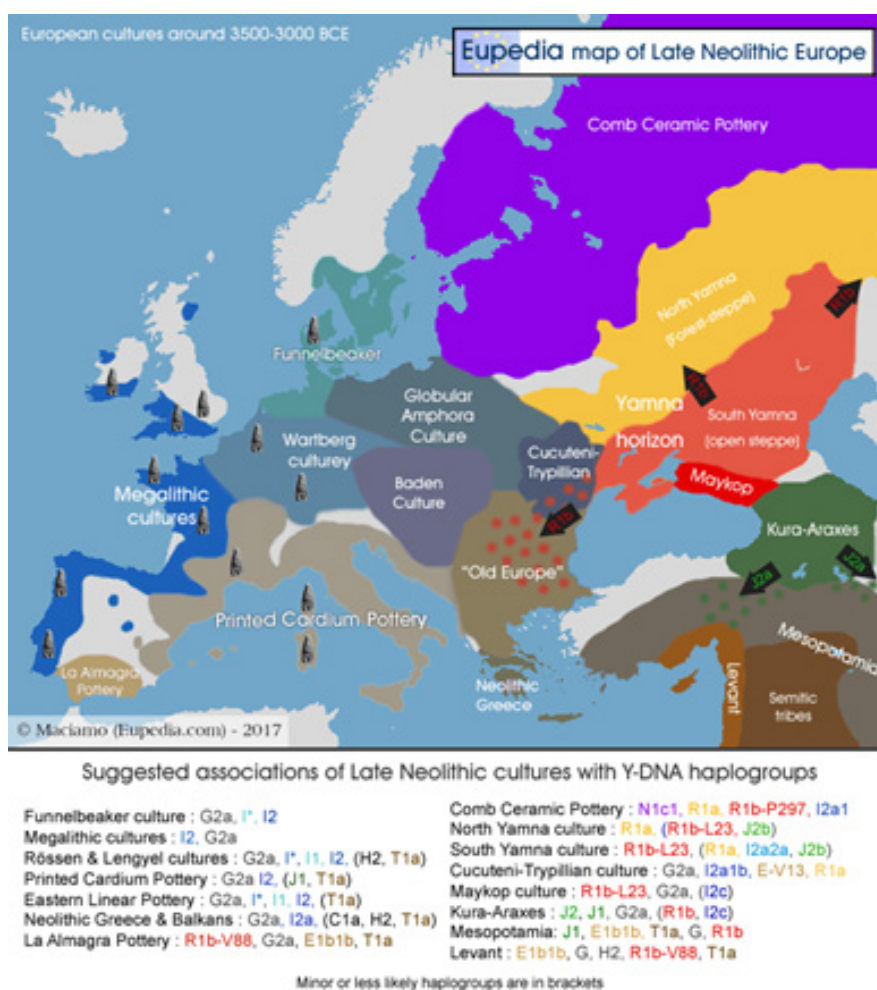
European cultures around 3500-3000 BCE

Eupedia map of Late Neolithic Europe

Comb Ceramic Pottery

North Yamna (Forest-steppe)

R1b

R1a

Yamna horizon

South Yamna (open steppe)

Funnelbeaker

Globular Amphora Culture

Wartberg culturey

Cucuteni-Trypillian

Baden Culture

Maykop

R1b

Megalithic cultures

Kura-Araxes

J2a

J2b

"Old Europe"

Printed Cardium Pottery

Mesopotamia

La Almagra Pottery

Neolithic Greece

Levant

Semitic tribes

© Maciamo (Eupedia.com) - 2017

Suggested associations of Late Neolithic cultures with Y-DNA haplogroups

Funnelbeaker culture : G2a, I*, I2
Megalithic cultures : I2, G2a
Rössen & Lengyel cultures : G2a, I*, I1, I2, (H2, T1a)
Printed Cardium Pottery : G2a I2, (J1, T1a)
Eastern Linear Pottery : G2a, I*, I1, I2, (T1a)
Neolithic Greece & Balkans : G2a, I2a, (C1a, H2, T1a)
La Almagra Pottery : R1b-V88, G2a, E1b1b, T1a

Comb Ceramic Pottery : N1c1, R1a, R1b-P297, I2a1
North Yamna culture : R1a, (R1b-L23, J2b)
South Yamna culture : R1b-L23, (R1a, I2a2a, J2b)
Cucuteni-Trypillian culture : G2a, I2a1b, E-V13, R1a
Maykop culture : R1b-L23, G2a, (I2c)
Kura-Araxes : J2, J1, G2a, (R1b, I2c)
Mesopotamia: J1, E1b1b, T1a, G, R1b
Levant : E1b1b, G, H2, R1b-V88, T1a

Minor or less likely haplogroups are in brackets